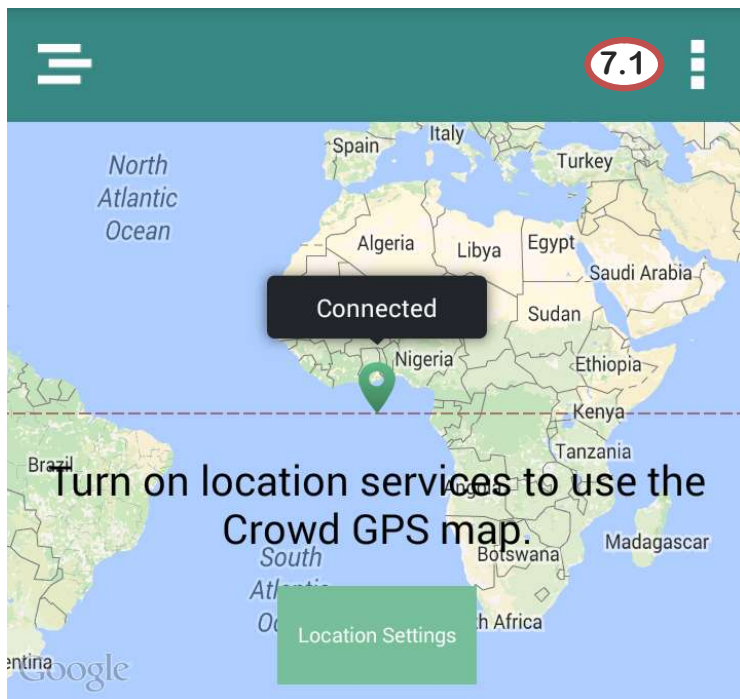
7.1

North Atlantic Ocean

Spain

Italy

Turkey

Algeria

Libya

Egypt

Saudi Arabia

Connected

Sudan

Nigeria

Ethiopia

Kenya

Tanzania

Brazil

Turn on location services to use the Crowd GPS map.

South Atl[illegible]

O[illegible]

Botswana

Madagascar

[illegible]th Africa

Location Settings

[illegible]ntina

Google